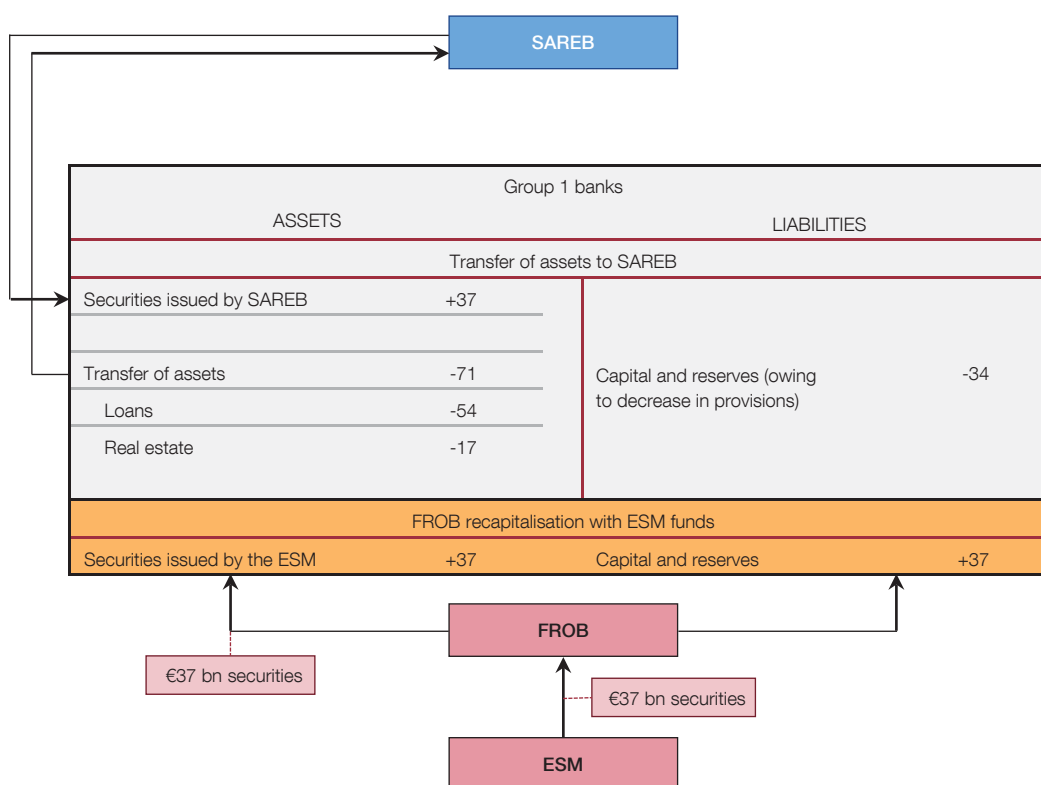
SAREB

Group 1 banks

ASSETS

LIABILITIES

Transfer of assets to SAREB

| | | | |
|---|---|---|---|
| Securities issued by SAREB | +37 | Capital and reserves (owing to decrease in provisions) | -34 |
| Transfer of assets | -71 | | |
| Loans | -54 | | |
| Real estate | -17 | | |

FROB recapitalisation with ESM funds

| | | | |
|---|---|---|---|
| Securities issued by the ESM | +37 | Capital and reserves | +37 |

FROB

€37 bn securities

€37 bn securities

ESM